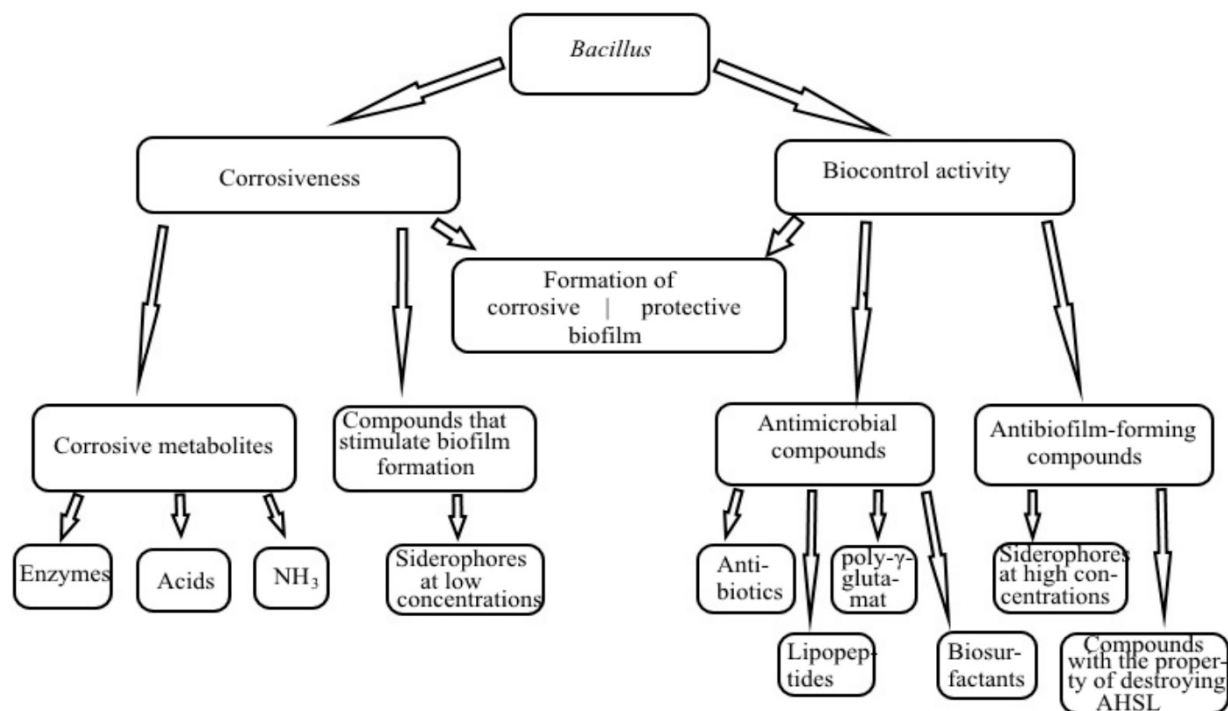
Bacillus

Corrosiveness

Biocontrol activity

Formation of corrosive | protective biofilm

Corrosive metabolites

Compounds that stimulate biofilm formation

Antimicrobial compounds

Antibiofilm-forming compounds

Enzymes

Acids

$NH_3$

Siderophores at low concentrations

Antibiotics

Lipopeptides

poly-γ-glutamat

Biosurfactants

Siderophores at high concentrations

Compounds with the property of destroying AHSL